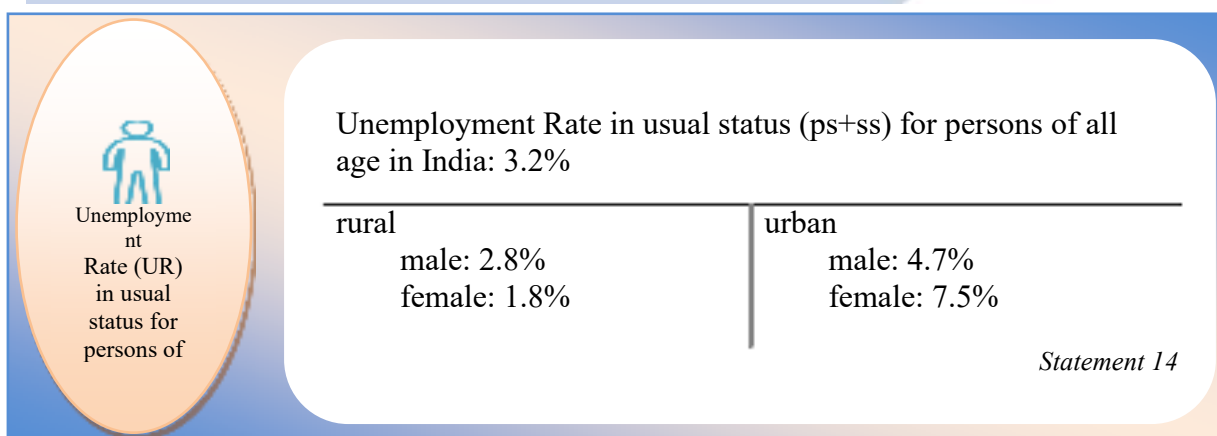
Unemployme nt Rate (UR) in usual status for persons of

Unemployment Rate in usual status (ps+ss) for persons of all age in India: 3.2%

rural
male: 2.8%
female: 1.8%

urban
male: 4.7%
female: 7.5%

Statement 14